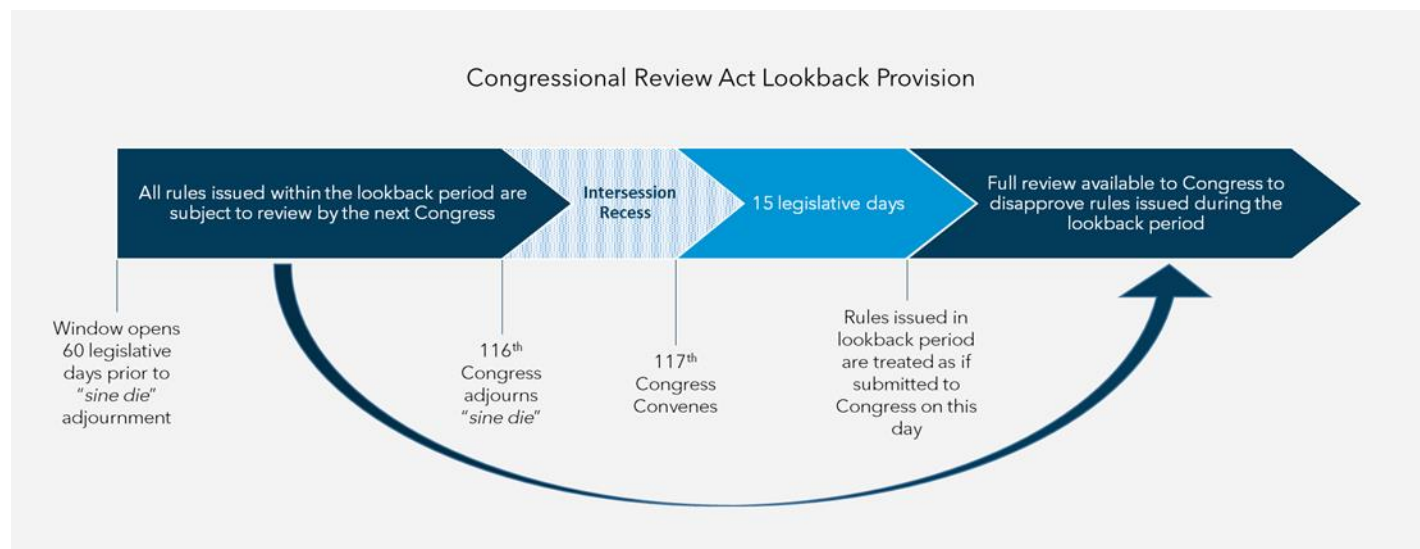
Congressional Review Act Lookback Provision

All rules issued within the lookback period are subject to review by the next Congress

Intersession Recess

15 legislative days

Full review available to Congress to disapprove rules issued during the lookback period

Window opens 60 legislative days prior to "*sine die*" adjournment

116$^{th}$ Congress adjourns "*sine die*"

117$^{th}$ Congress Convenes

Rules issued in lookback period are treated as if submitted to Congress on this day